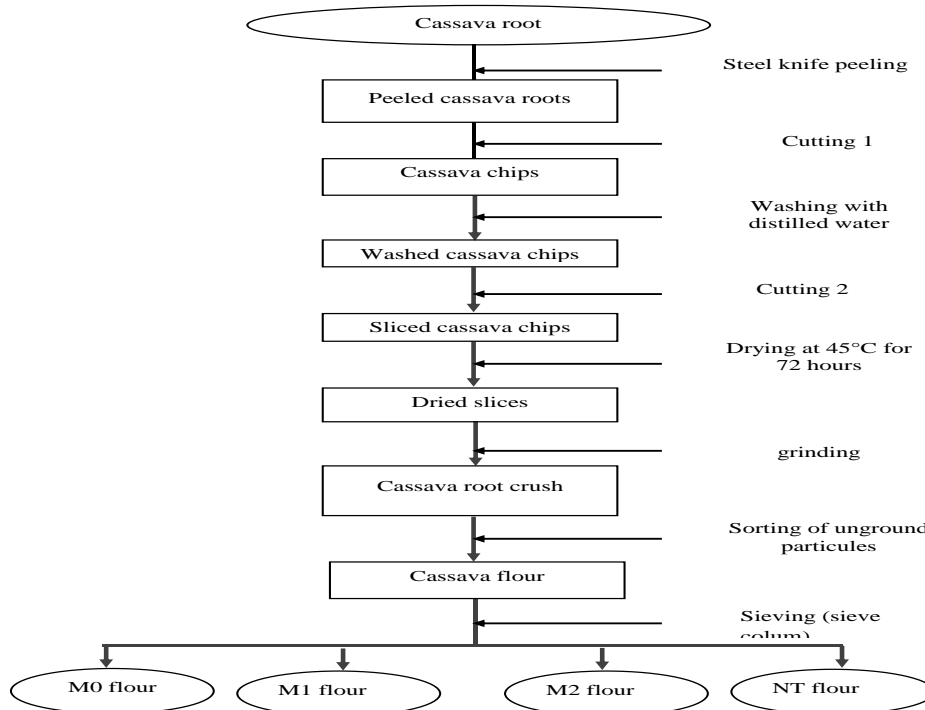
Cassava root

Steel knife peeling

Peeled cassava roots

Cutting 1

Cassava chips

Washing with distilled water

Washed cassava chips

Cutting 2

Sliced cassava chips

Drying at 45°C for 72 hours

Dried slices

grinding

Cassava root crush

Sorting of unground particules

Cassava flour

Sieving (sieve colum)

M0 flour

M1 flour

M2 flour

NT flour